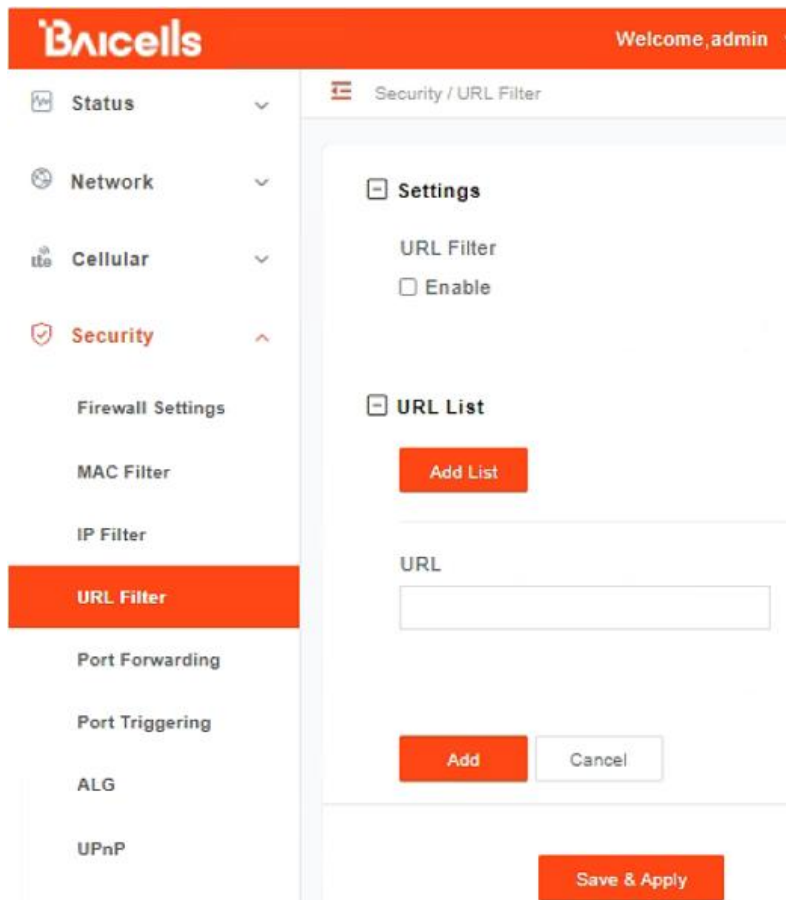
BAICELLS

Welcome,admin

Status

Network

Cellular

Security

Firewall Settings

MAC Filter

IP Filter

URL Filter

Port Forwarding

Port Triggering

ALG

UPnP

Security / URL Filter

Settings

URL Filter

Enable

URL List

Add List

URL

Add

Cancel

Save & Apply